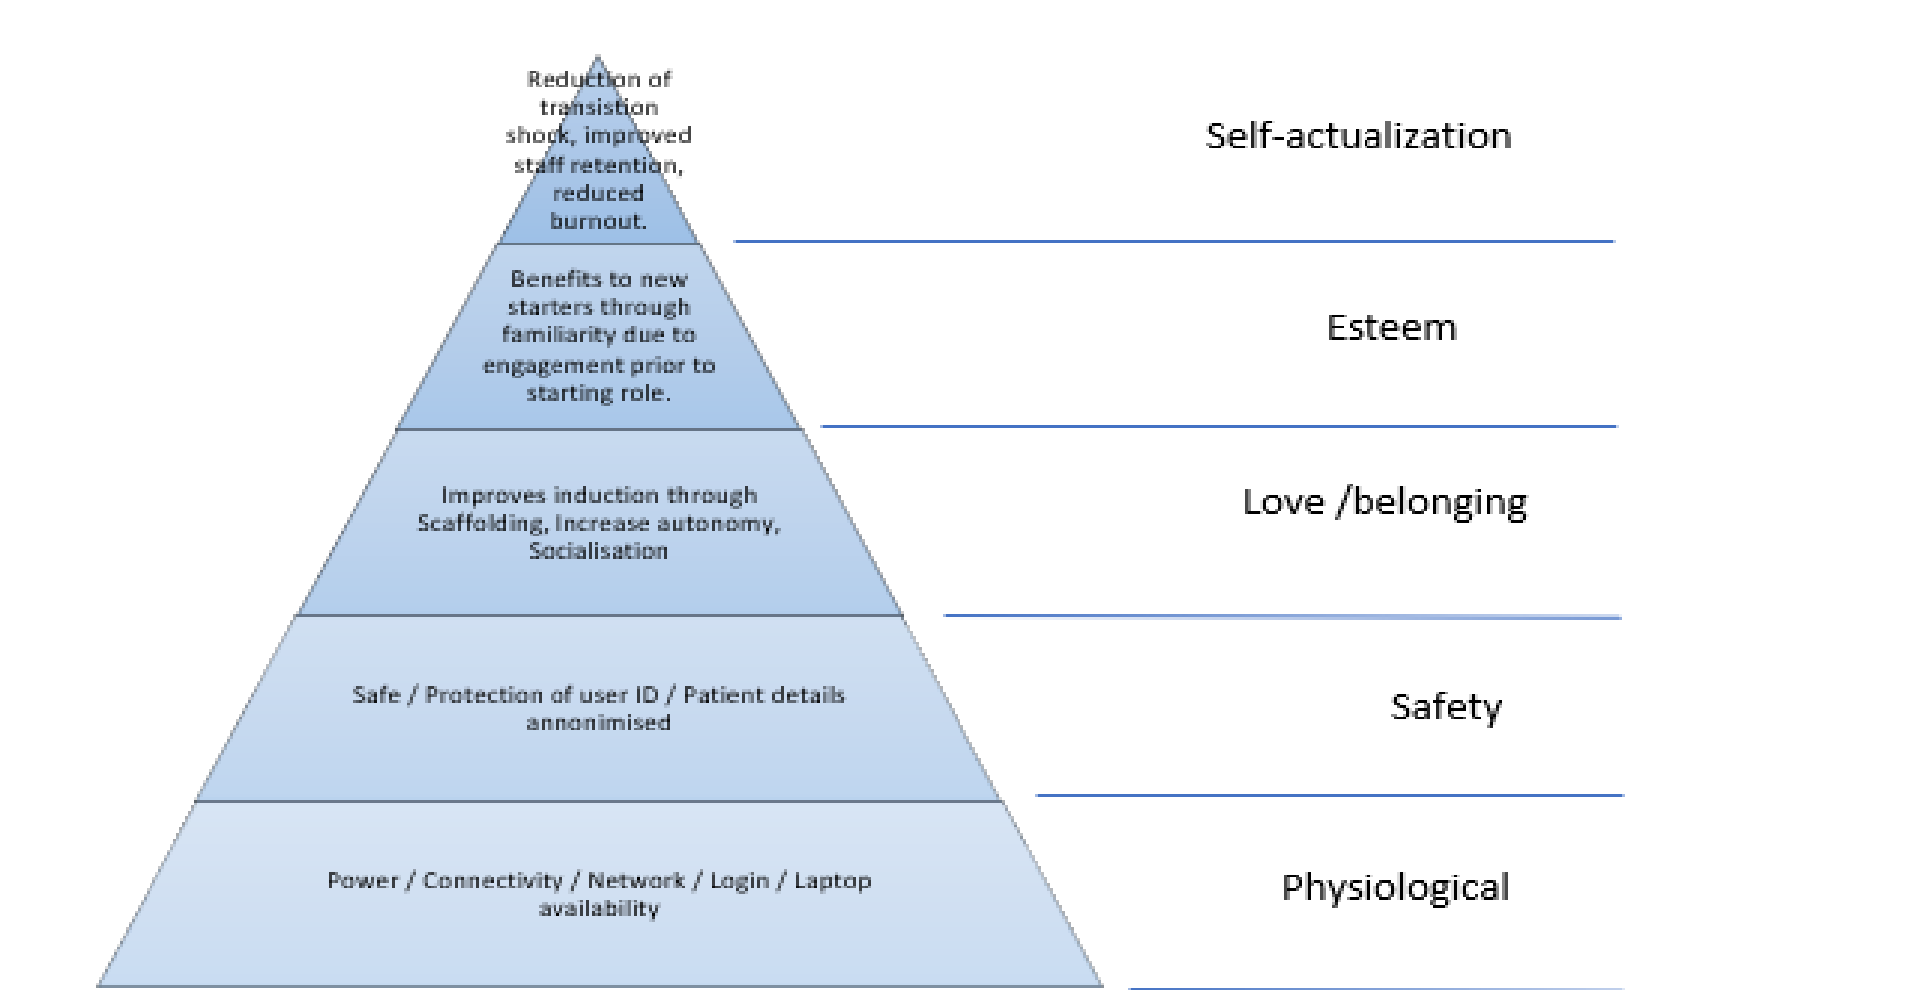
Reduction of transistion shock, improved staff retention, reduced burnout.

Self-actualization

Benefits to new starters through familiarity due to engagement prior to starting role.

Esteem

Improves induction through Scaffolding, Increase autonomy, Socialisation

Love /belonging

Safe / Protection of user ID / Patient details annonimised

Safety

Power / Connectivity / Network / Login / Laptop availability

Physiological